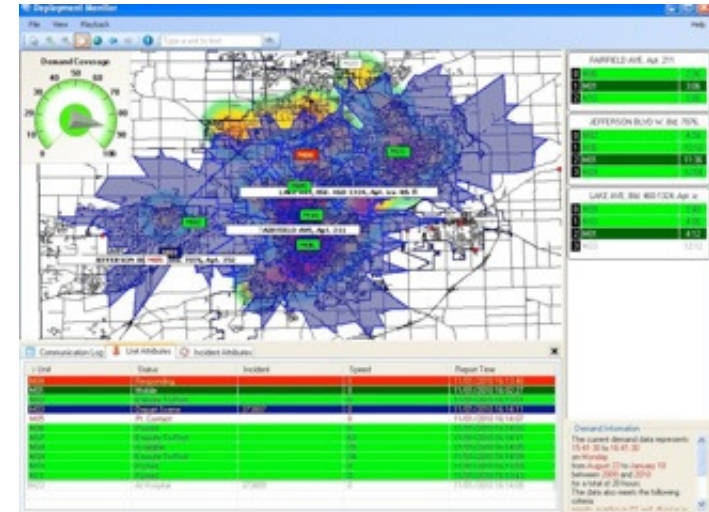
Deployment Monitor

File View Playback

Help

Type a unit to find

Demand Coverage

0 10 20 30 40 50 60 70 80 90 100

FAIRFIELD AVE, Apt. 211

JEFFERSON BLVD W, Bld. 7676

LAKE AVE, Bld. 460-1326, Apt. a

JEFFERSON BLVD W, Bld. 7676, Apt. 252

FAIRFIELD AVE, Apt. 211

LAKE AVE, Bld. 460-1326, Apt. aa, Rft. ff

Communication Log | Unit Attributes | Incident Attributes

| Unit | Status | Incident | Speed | Report Time |
|---|---|---|---|---|
| | Responding | | | |
| | Mobile | | | |
| | Enroute To/From | | | |
| | Onscene | | | |
| | Pt. Contact | | | |
| | Pt.Cont. | | | |
| | Enroute To/From | | | |
| | Available | | | |
| | Enroute To/From | | | |
| | Pt.Cont. | | | |
| | Pt.Cont. | | | |
| | At Hospital | | | |

Demand Information

The current demand data represents 15:41:30 to 16:41:30 on Monday from August 23 to January 10 between 2009 and 2010 for a total of 20 hours. The data also meets the following criteria